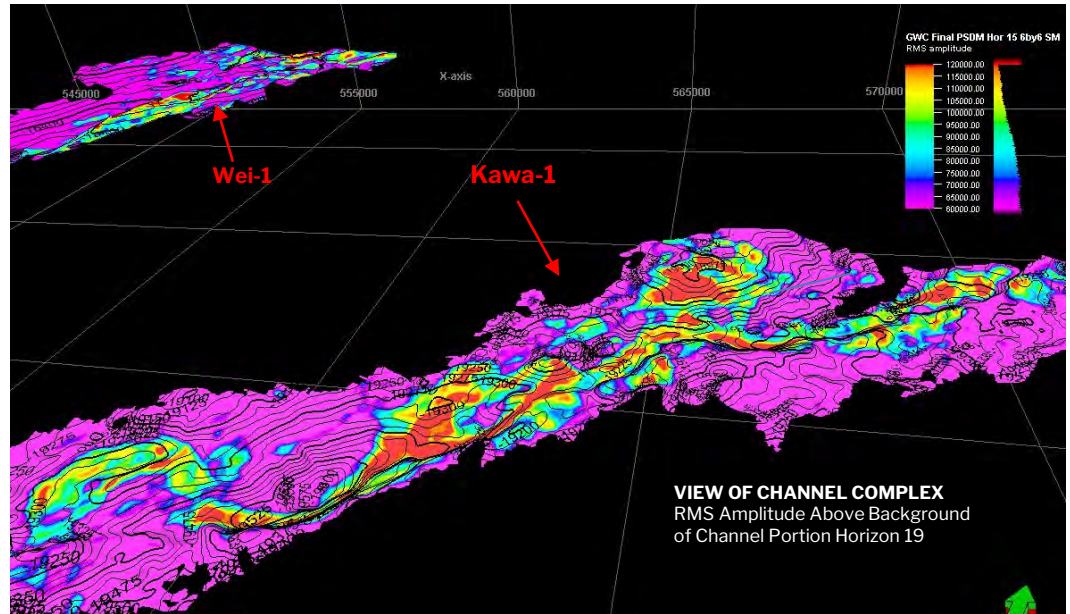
X-axis

545000

555000

560000

565000

570000

GWC Final PSDM Hor 15 6by6 SM
RMS amplitude

120000.00
115000.00
110000.00
105000.00
100000.00
95000.00
90000.00
85000.00
80000.00
75000.00
70000.00
65000.00
60000.00

Wei-1

Kawa-1

VIEW OF CHANNEL COMPLEX
RMS Amplitude Above Background of Channel Portion Horizon 19